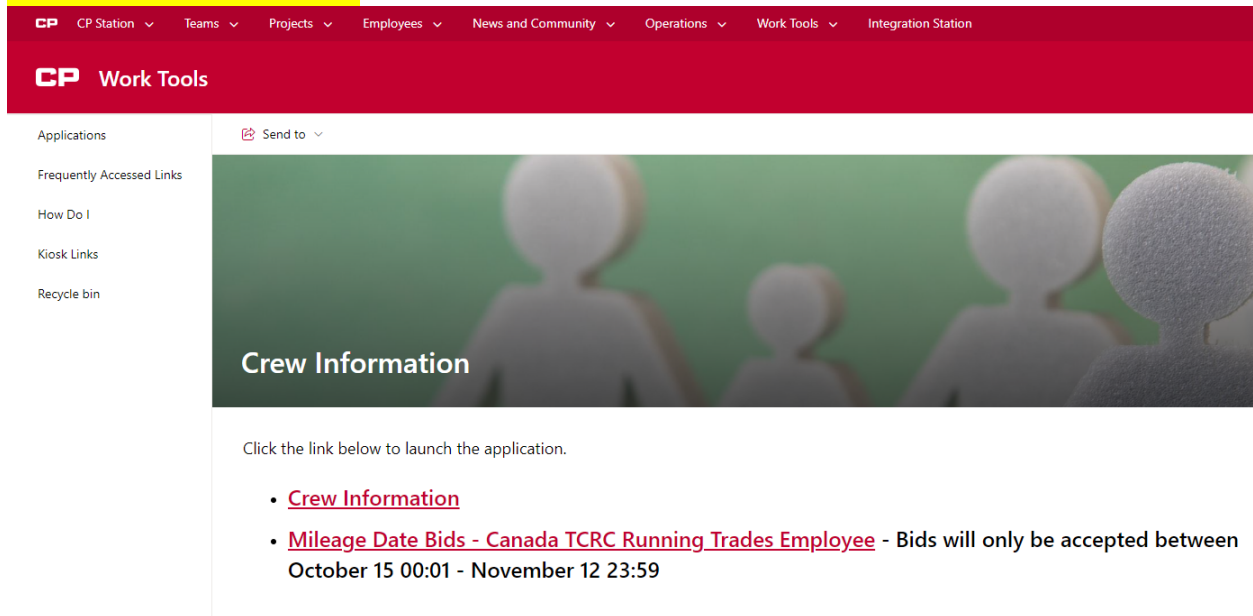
CP CP Station Teams Projects Employees News and Community Operations Work Tools Integration Station

CP Work Tools

Applications

Frequently Accessed Links

How Do I

Kiosk Links

Recycle bin

Send to

Crew Information

Click the link below to launch the application.

- Crew Information
- Mileage Date Bids - Canada TCRC Running Trades Employee - Bids will only be accepted between October 15 00:01 - November 12 23:59